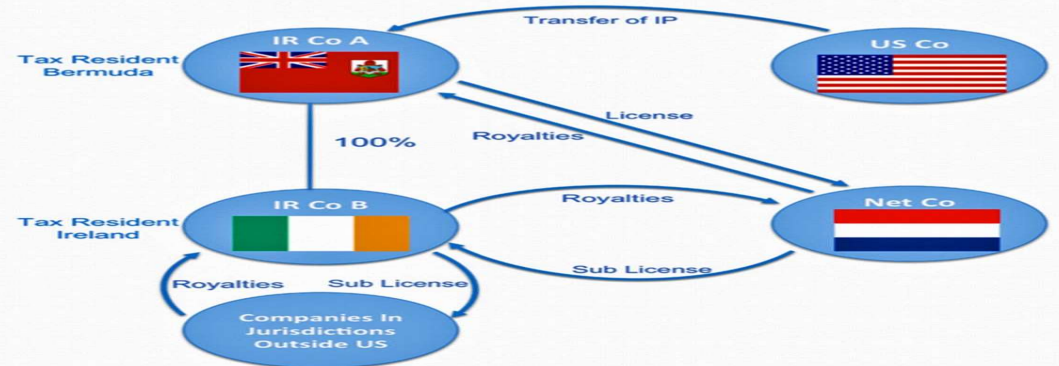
Transfer of IP

Tax Resident Bermuda

IR Co A

US Co

License

Royalties

100%

Royalties

Tax Resident Ireland

IR Co B

Net Co

Sub License

Royalties

Sub License

Companies In Jurisdictions Outside US